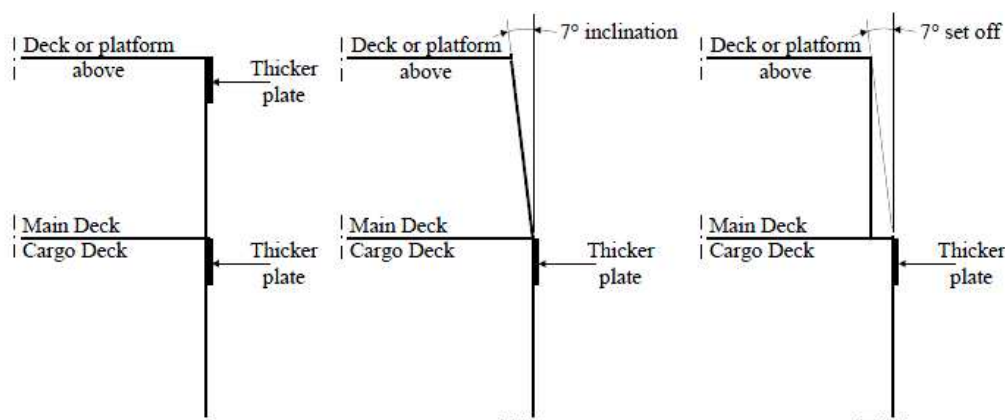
Deck or platform
above

Thicker
plate

Main Deck
Cargo Deck

Thicker
plate

Deck or platform
above

7° inclination

Main Deck
Cargo Deck

Thicker
plate

Deck or platform
above

7° set off

Main Deck
Cargo Deck

Thicker
plate